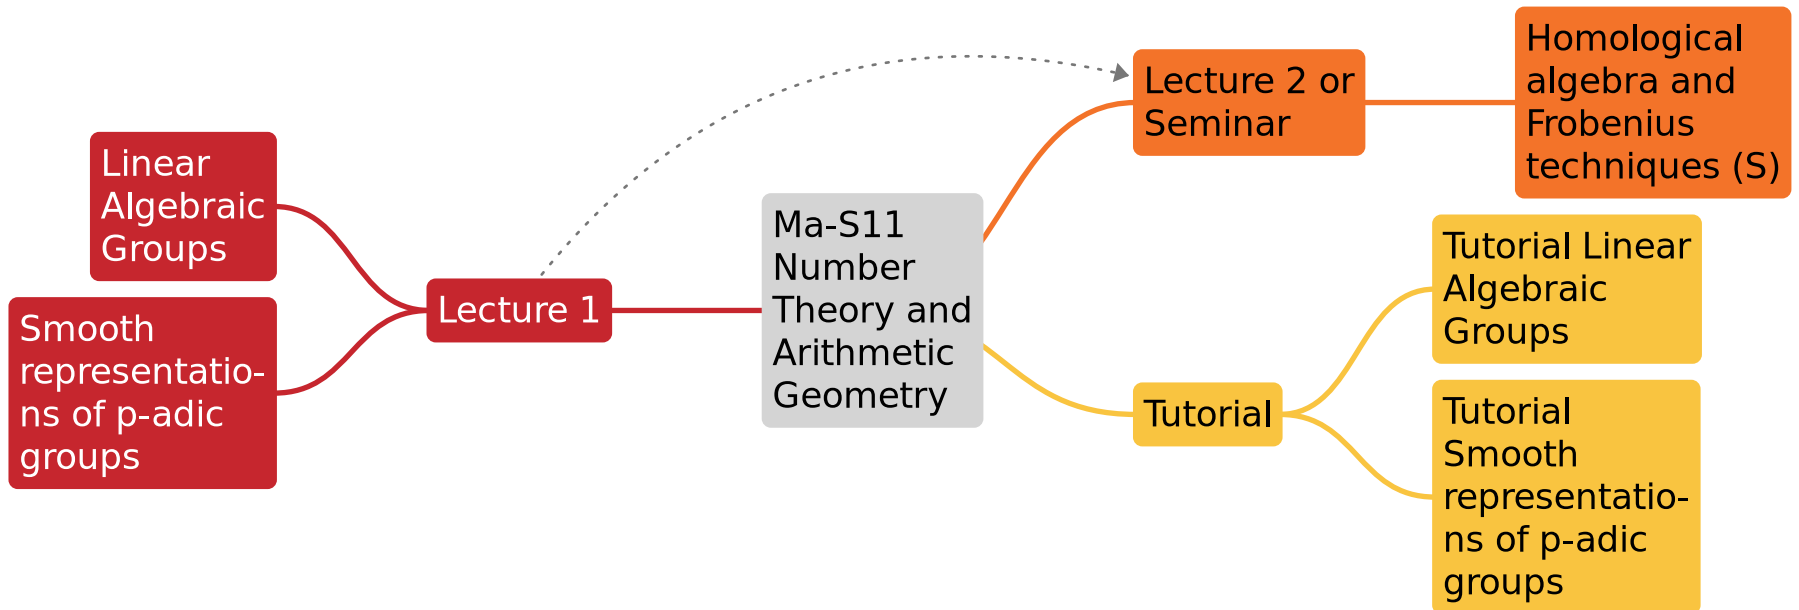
Linear Algebraic Groups

Smooth representations of p-adic groups

Lecture 1

Ma-S11 Number Theory and Arithmetic Geometry

Lecture 2 or Seminar

Homological algebra and Frobenius techniques (S)

Tutorial

Tutorial Linear Algebraic Groups

Tutorial Smooth representations of p-adic groups